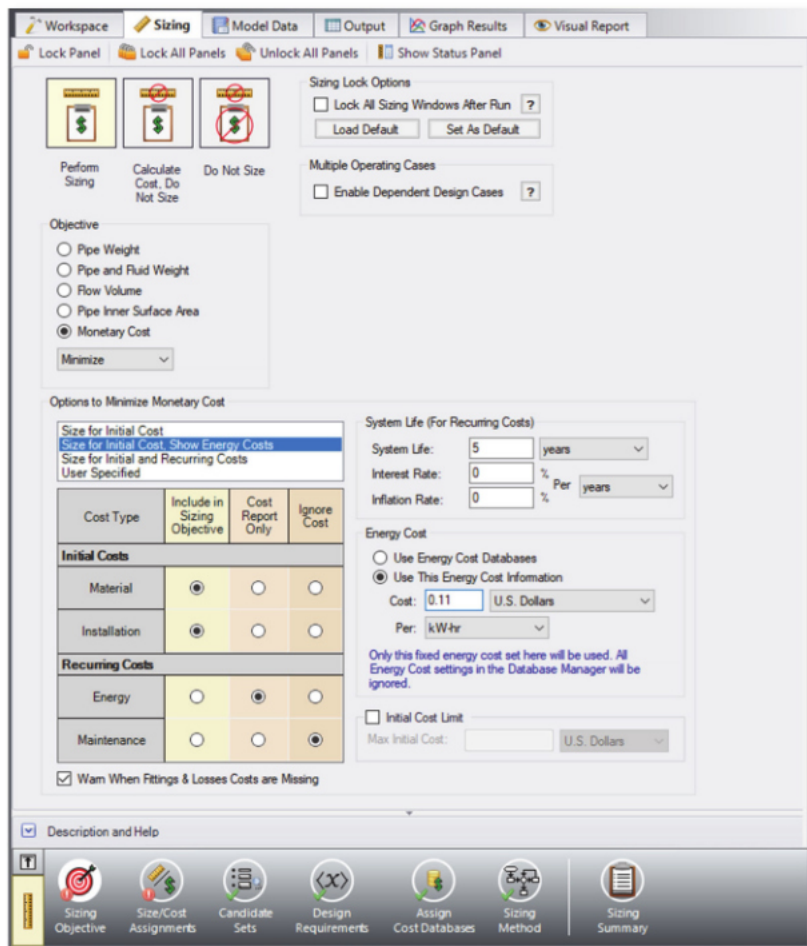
Workspace | Sizing | Model Data | Output | Graph Results | Visual Report

Lock Panel | Lock All Panels | Unlock All Panels | Show Status Panel

Perform Sizing

Calculate Cost, Do Not Size

Do Not Size

Sizing Lock Options

Lock All Sizing Windows After Run ?

Load Default

Set As Default

Multiple Operating Cases

Enable Dependent Design Cases ?

Objective

Pipe Weight

Pipe and Fluid Weight

Flow Volume

Pipe Inner Surface Area

Monetary Cost

Minimize

Options to Minimize Monetary Cost

Size for Initial Cost
Size for Initial Cost, Show Energy Costs
Size for Initial and Recurring Costs
User Specified

| Cost Type | Include in Sizing Objective | Cost Report Only | Ignore Cost |
|---|---|---|---|
| Initial Costs | | | |
| Material | ◉ | ○ | ○ |
| Installation | ◉ | ○ | ○ |
| Recurring Costs | | | |
| Energy | ○ | ◉ | ○ |
| Maintenance | ○ | ○ | ◉ |

Warn When Fittings & Losses Costs are Missing

System Life (For Recurring Costs)

System Life: 5 years

Interest Rate: 0 %

Inflation Rate: 0 %

Per years

Energy Cost

Use Energy Cost Databases

Use This Energy Cost Information

Cost: 0.11 U.S. Dollars

Per: kW-hr

Only this fixed energy cost set here will be used. All Energy Cost settings in the Database Manager will be ignored.

Initial Cost Limit

Max Initial Cost: U.S. Dollars

Description and Help

Sizing Objective

Size/Cost Assignments

Candidate Sets

Design Requirements

Assign Cost Databases

Sizing Method

Sizing Summary